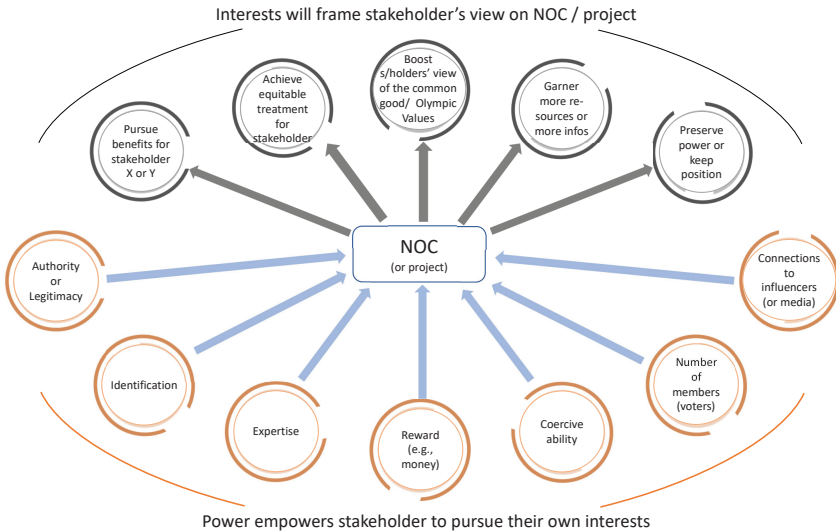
Interests will frame stakeholder's view on NOC / project

Pursue benefits for stakeholder X or Y

Achieve equitable treatment for stakeholder

Boost s/holders' view of the common good/ Olympic Values

Garner more resources or more infos

Preserve power or keep position

Authority or Legitimacy

NOC
(or project)

Connections to influencers (or media)

Identification

Number of members (voters)

Expertise

Reward (e.g., money)

Coercive ability

Power empowers stakeholder to pursue their own interests